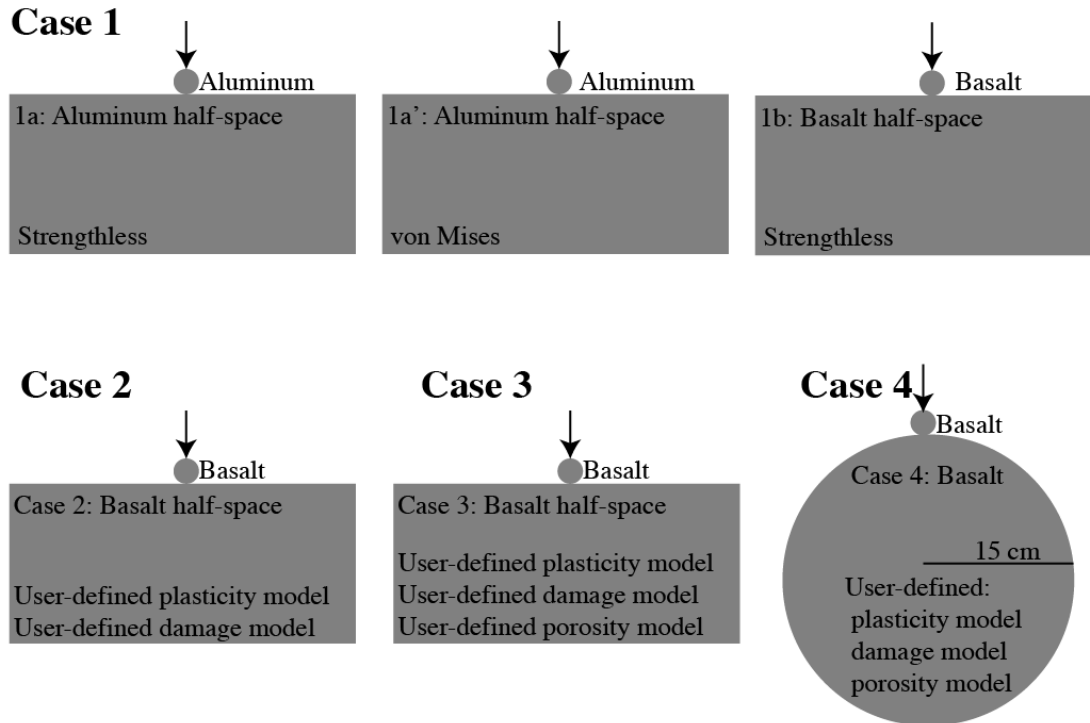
Case 1

Aluminum
1a: Aluminum half-space
Strengthless

Aluminum
1a': Aluminum half-space
von Mises

Basalt
1b: Basalt half-space
Strengthless

Case 2

Basalt
Case 2: Basalt half-space
User-defined plasticity model
User-defined damage model

Case 3

Basalt
Case 3: Basalt half-space
User-defined plasticity model
User-defined damage model
User-defined porosity model

Case 4

Basalt
Case 4: Basalt
15 cm
User-defined:
plasticity model
damage model
porosity model